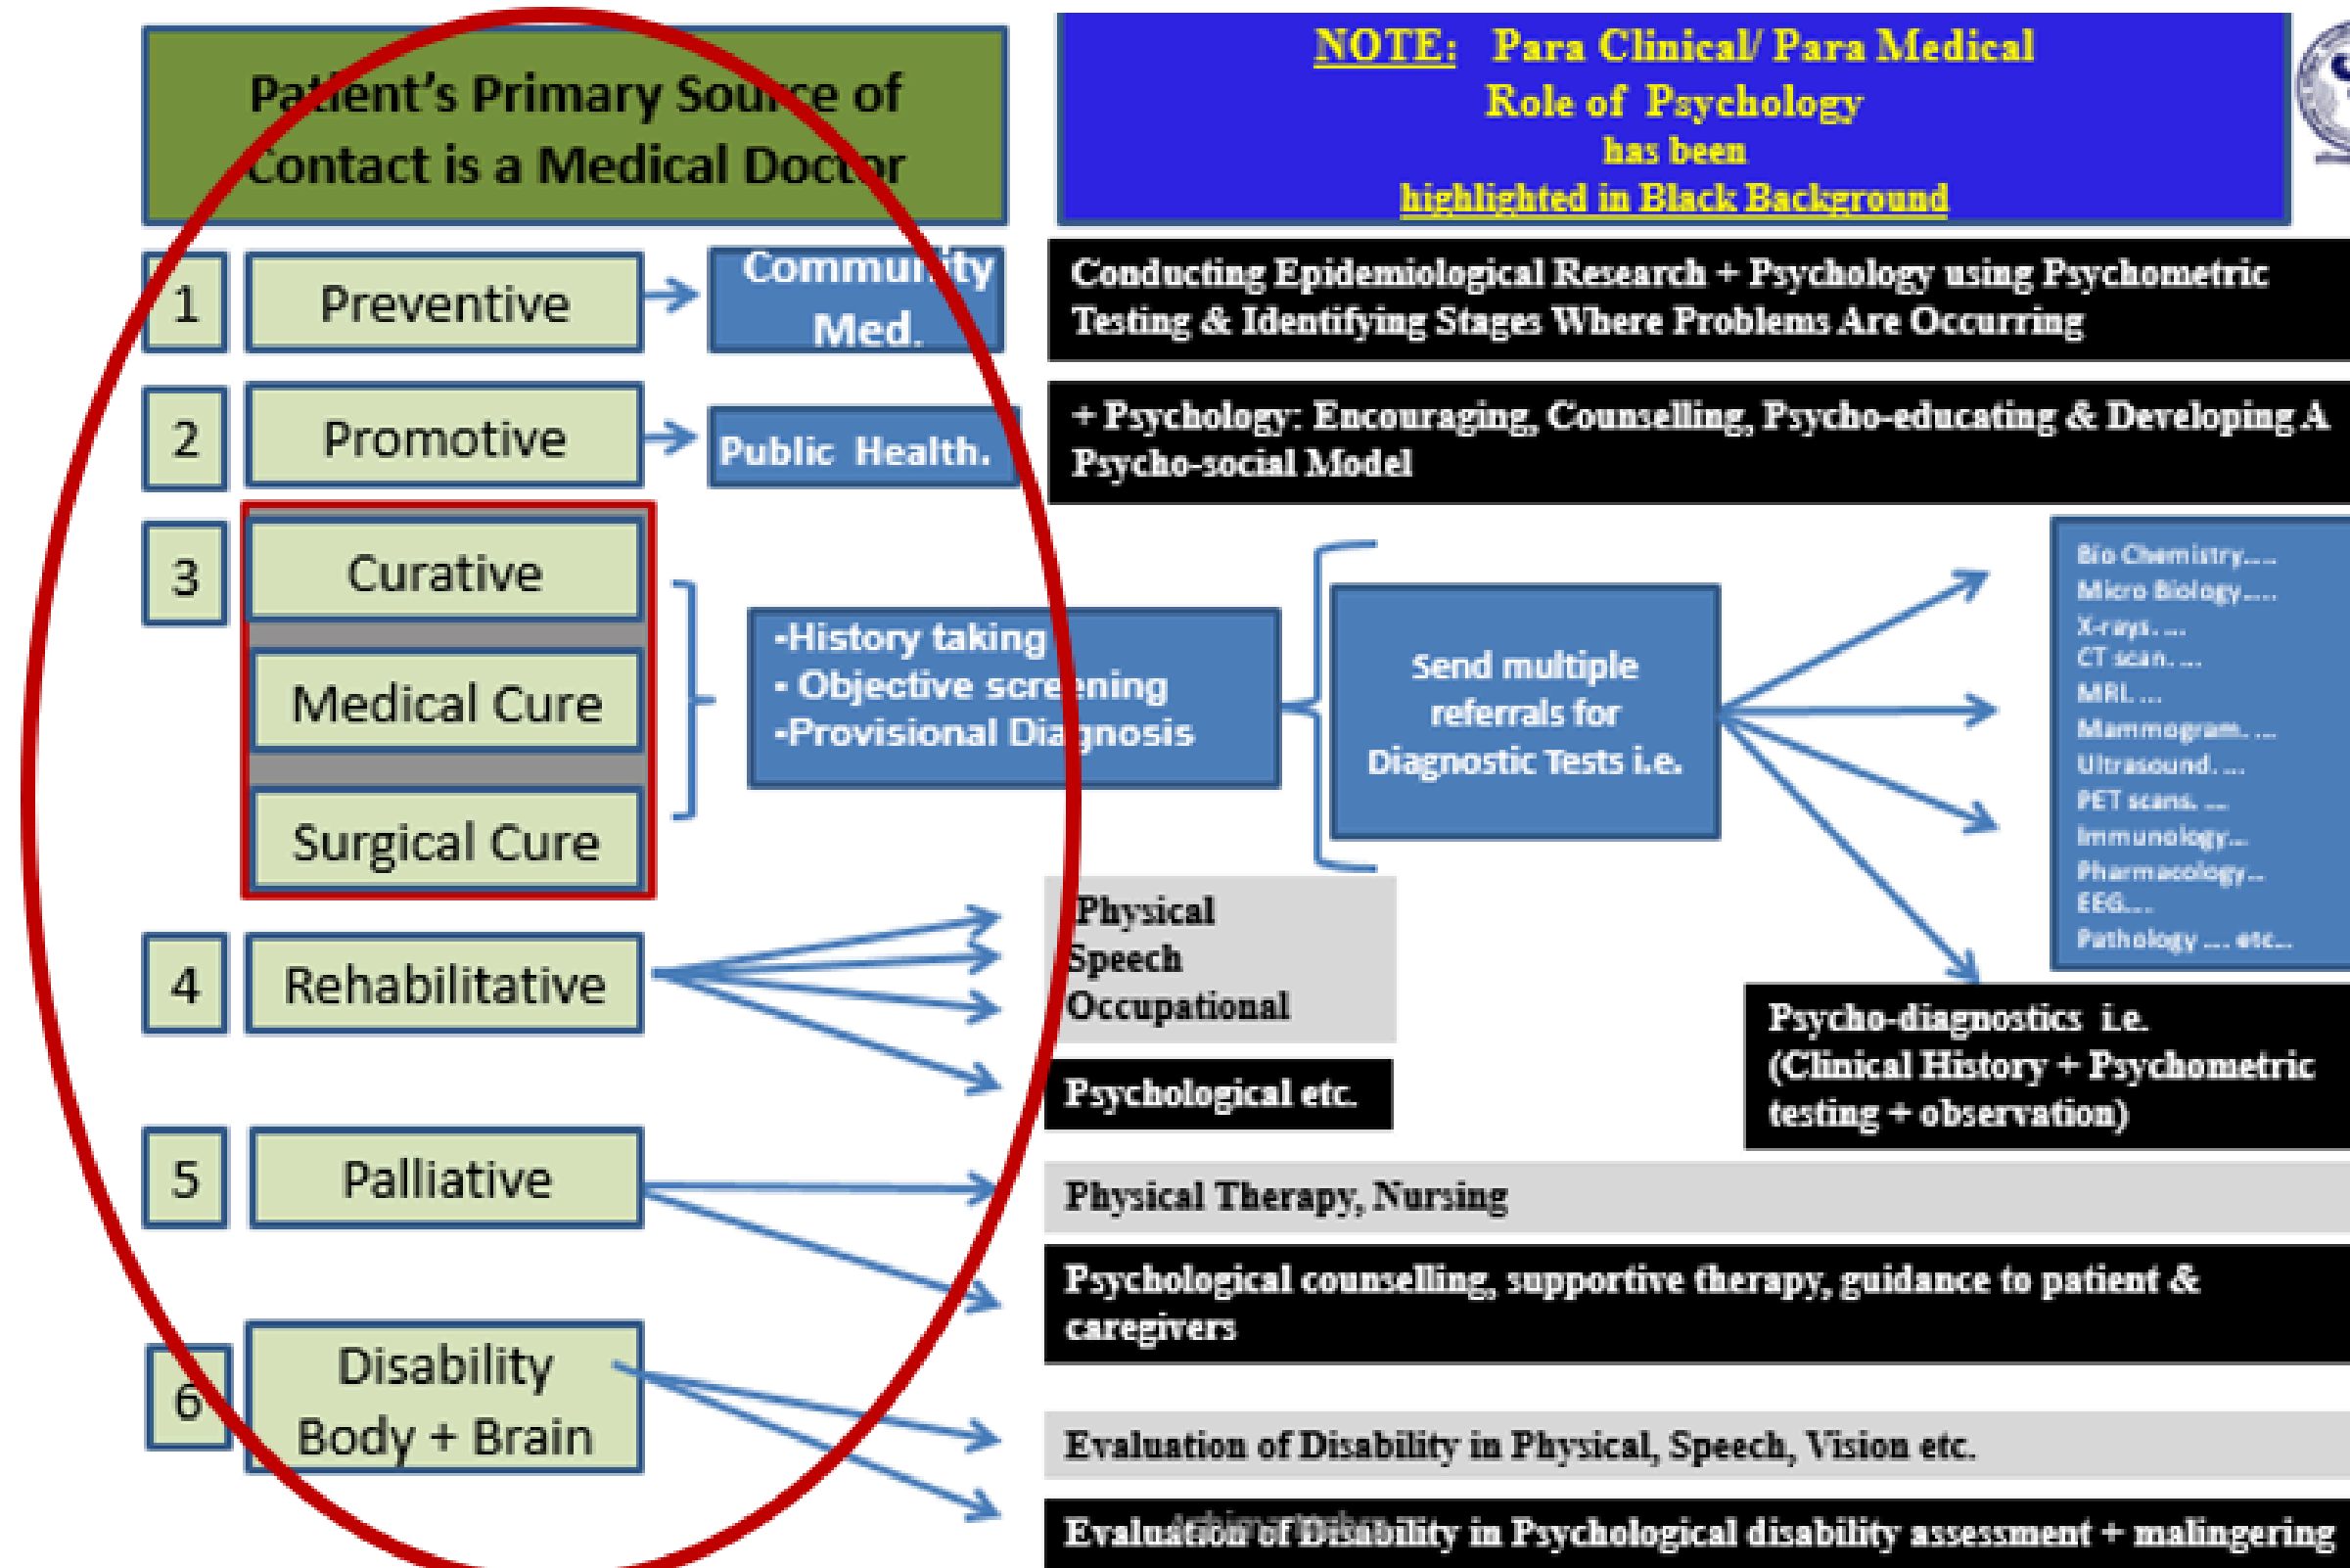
Patient's Primary Source of Contact is a Medical Doctor

NOTE: Para Clinical/ Para Medical Role of Psychology has been highlighted in Black Background

1 Preventive → Community Med.

Conducting Epidemiological Research + Psychology using Psychometric Testing & Identifying Stages Where Problems Are Occurring

2 Promotive → Public Health.

+ Psychology: Encouraging, Counselling, Psycho-educating & Developing A Psycho-social Model

3 Curative

Medical Cure

Surgical Cure

-History taking
• Objective screening
-Provisional Diagnosis

Send multiple referrals for Diagnostic Tests i.e.

Bio Chemistry....
Micro Biology....
X-rays. ...
CT scan. ...
MRI. ...
Mammogram. ...
Ultrasound. ...
PET scans. ...
Immunology...
Pharmacology...
EEG....
Pathology .... etc...

Psycho-diagnostics i.e. (Clinical History + Psychometric testing + observation)

4 Rehabilitative

Physical
Speech
Occupational

Psychological etc.

5 Palliative

Physical Therapy, Nursing

Psychological counselling, supportive therapy, guidance to patient & caregivers

6 Disability Body + Brain

Evaluation of Disability in Physical, Speech, Vision etc.

Evaluation of Disability in Psychological disability assessment + malingering